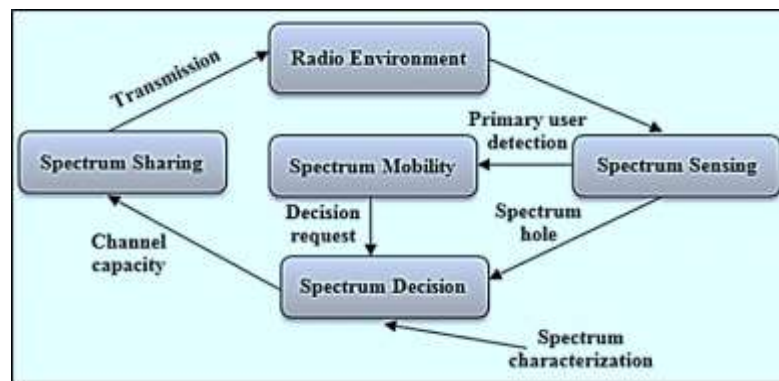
Radio Environment

Transmission

Primary user detection

Spectrum Sharing

Spectrum Mobility

Spectrum Sensing

Decision request

Spectrum hole

Channel capacity

Spectrum Decision

Spectrum characterization